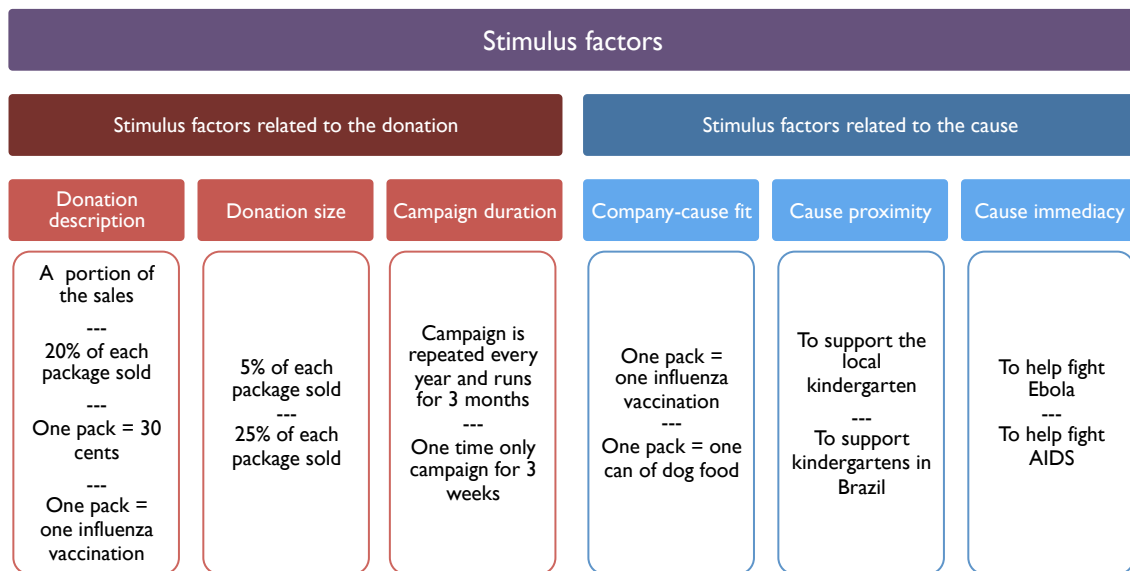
Stimulus factors

Stimulus factors related to the donation

Stimulus factors related to the cause

Donation description

Donation size

Campaign duration

Company-cause fit

Cause proximity

Cause immediacy

A portion of the sales
---
20% of each package sold
---
One pack = 30 cents
---
One pack = one influenza vaccination

5% of each package sold
---
25% of each package sold

Campaign is repeated every year and runs for 3 months
---
One time only campaign for 3 weeks

One pack = one influenza vaccination
---
One pack = one can of dog food

To support the local kindergarten
---
To support kindergartens in Brazil

To help fight Ebola
---
To help fight AIDS